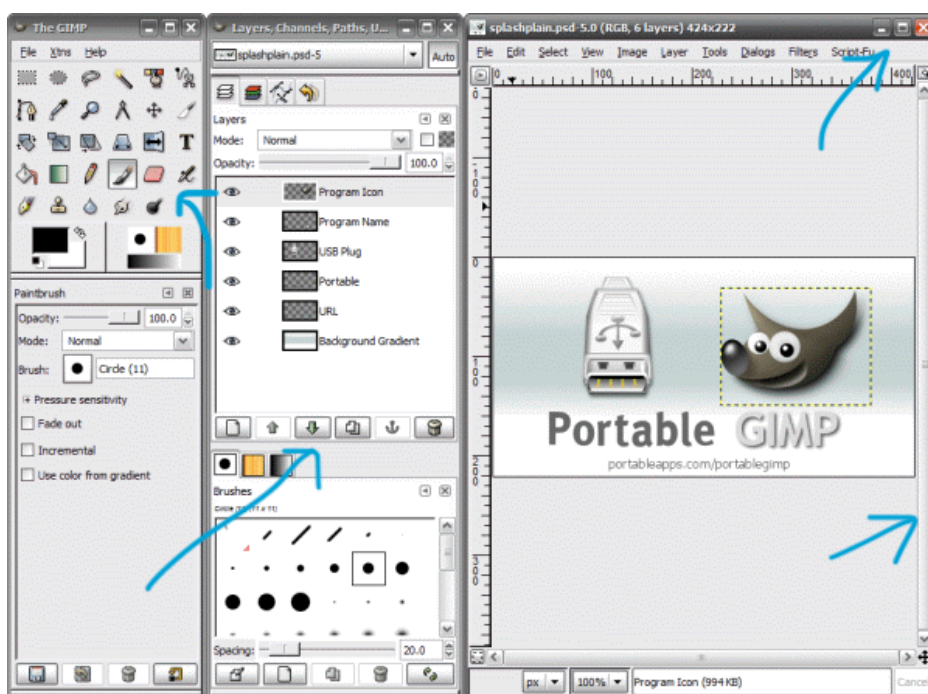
The GIMP

File Xtns Help

Paintbrush

Opacity: 100.0

Mode: Normal

Brush: Circle (11)

Pressure sensitivity

Fade out

Incremental

Use color from gradient

Layers, Channels, Paths, U...

splashplain.psd-5

Auto

Layers

Mode: Normal

Opacity: 100.0

Program Icon

Program Name

USB Plug

Portable

URL

Background Gradient

Brushes

Circle (11) (11 × 11)

Spacing: 20.0

splashplain.psd-5.0 (RGB, 6 layers) 424x222

File Edit Select View Image Layer Tools Dialogs Filters Script-Fu

100 200 300 400

Portable GIMP

portableapps.com/portablegimp

px 100% Program Icon (994 KB) Cancel